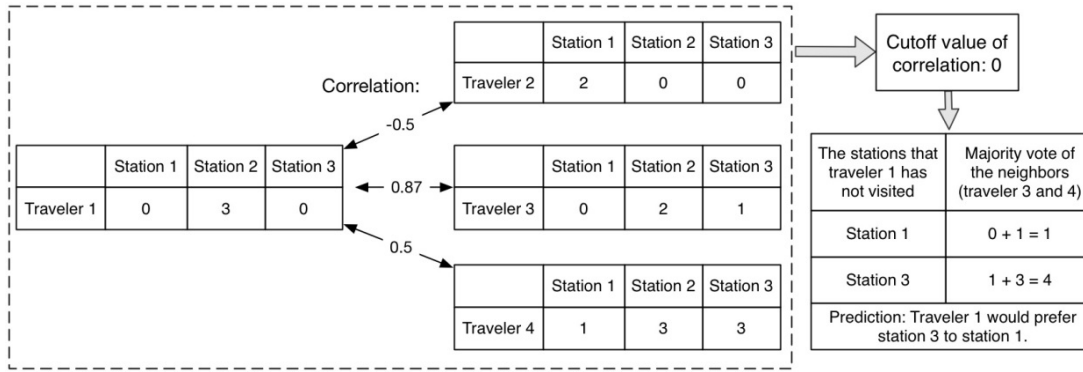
|  | Station 1 | Station 2 | Station 3 |
|---|---|---|---|
| Traveler 2 | 2 | 0 | 0 |

Cutoff value of correlation: 0

Correlation:

-0.5

|  | Station 1 | Station 2 | Station 3 |
|---|---|---|---|
| Traveler 1 | 0 | 3 | 0 |

0.87

|  | Station 1 | Station 2 | Station 3 |
|---|---|---|---|
| Traveler 3 | 0 | 2 | 1 |

0.5

|  | Station 1 | Station 2 | Station 3 |
|---|---|---|---|
| Traveler 4 | 1 | 3 | 3 |

| The stations that traveler 1 has not visited | Majority vote of the neighbors (traveler 3 and 4) |
|---|---|
| Station 1 | $0 + 1 = 1$ |
| Station 3 | $1 + 3 = 4$ |

Prediction: Traveler 1 would prefer station 3 to station 1.